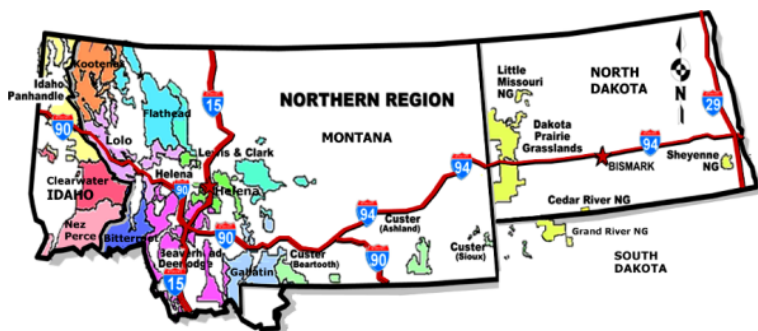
NORTHERN REGION

MONTANA

NORTH DAKOTA

Idaho Panhandle

Kootenai

Flathead

Lolo

Lewis & Clark

Clearwater

IDAHO

Helena

Helena

Nez Perce

Bitterroot

Beaverhead Deerlodge

Gallatin

Custer (Beartooth)

Custer (Ashland)

Custer (Sioux)

Little Missouri NG

Dakota Prairie Grasslands

BISMARK

Sheyenne NG

Cedar River NG

Grand River NG

SOUTH DAKOTA

N

15

90

50

90

15

94

90

94

94

29